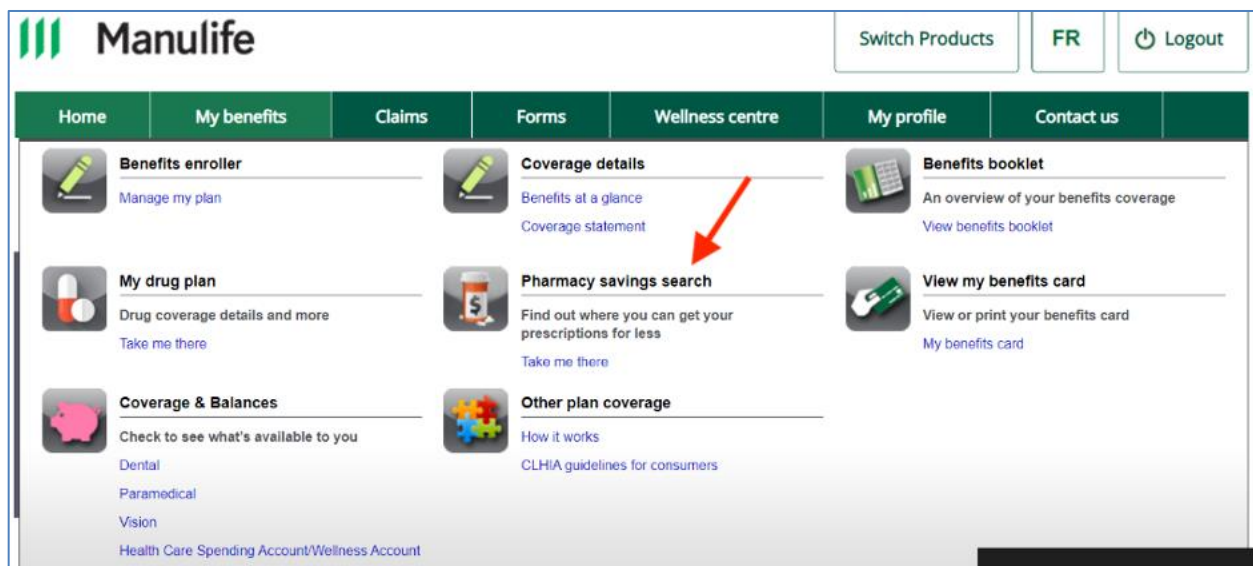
Manulife

Switch Products

FR

Logout

Home
My benefits
Claims
Forms
Wellness centre
My profile
Contact us

Benefits enroller
Manage my plan

Coverage details
Benefits at a glance
Coverage statement

Benefits booklet
An overview of your benefits coverage
View benefits booklet

My drug plan
Drug coverage details and more
Take me there

Pharmacy savings search
Find out where you can get your prescriptions for less
Take me there

View my benefits card
View or print your benefits card
My benefits card

Coverage & Balances
Check to see what's available to you
Dental
Paramedical
Vision
Health Care Spending Account/Wellness Account

Other plan coverage
How it works
CLHIA guidelines for consumers